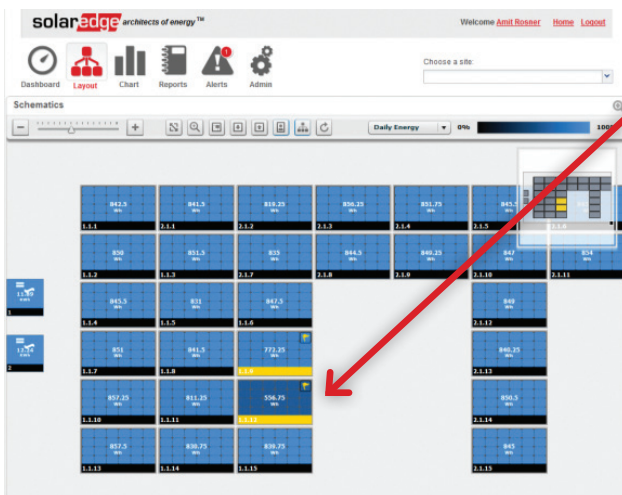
solaredge architects of energy™

Welcome Amit Rosner Home Logout

Dashboard Layout Chart Reports Alerts Admin

Choose a site:

Schematics

Daily Energy 0% 100

842.5 Wh 1.1.1
841.5 Wh 2.1.1
818.25 Wh 2.1.2
856.25 Wh 2.1.3
851.75 Wh 2.1.4
845.5 Wh 2.1.5
1.1.6

850 Wh 1.1.2
851.5 Wh 1.1.3
835 Wh 2.1.7
844.5 Wh 2.1.8
840.25 Wh 1.1.9
847 Wh 2.1.10
854 Wh 2.1.11

11.86 kWh 1
845.5 Wh 1.1.4
831 Wh 1.1.5
847.5 Wh 1.1.6
849 Wh 2.1.12

11.34 kWh 2
851 Wh 1.1.7
841.5 Wh 1.1.8
772.25 Wh 1.1.9
840.25 Wh 2.1.13

857.25 Wh 1.1.10
811.25 Wh 1.1.11
556.75 Wh 1.1.12
850.5 Wh 2.1.14

857.5 Wh 1.1.13
830.75 Wh 1.1.14
839.75 Wh 1.1.15
845 Wh 2.1.15